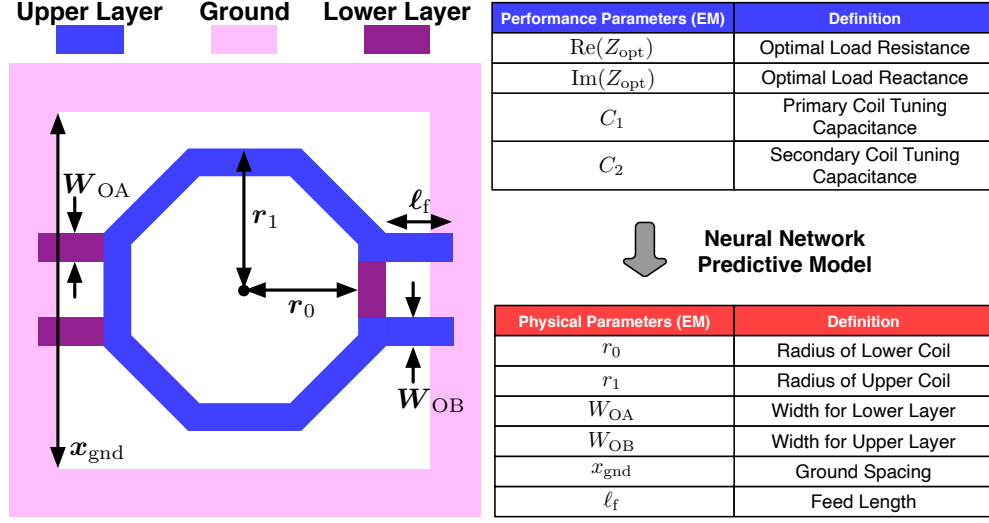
Upper Layer Ground Lower Layer

$\boldsymbol{W}_{\mathrm{OA}}$

$\boldsymbol{r}_1$

$\boldsymbol{\ell}_{\mathrm{f}}$

$\boldsymbol{r}_0$

$\boldsymbol{W}_{\mathrm{OB}}$

$\boldsymbol{x}_{\mathrm{gnd}}$

| Performance Parameters (EM) | Definition |
|---|---|
| $\mathrm{Re}(Z_{\mathrm{opt}})$ | Optimal Load Resistance |
| $\mathrm{Im}(Z_{\mathrm{opt}})$ | Optimal Load Reactance |
| $C_1$ | Primary Coil Tuning Capacitance |
| $C_2$ | Secondary Coil Tuning Capacitance |

Neural Network Predictive Model

| Physical Parameters (EM) | Definition |
|---|---|
| $r_0$ | Radius of Lower Coil |
| $r_1$ | Radius of Upper Coil |
| $W_{\mathrm{OA}}$ | Width for Lower Layer |
| $W_{\mathrm{OB}}$ | Width for Upper Layer |
| $x_{\mathrm{gnd}}$ | Ground Spacing |
| $\ell_{\mathrm{f}}$ | Feed Length |